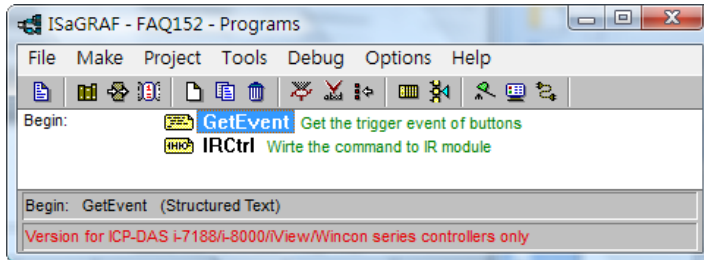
ISaGRAF - FAQ152 - Programs

File Make Project Tools Debug Options Help

Begin:
GetEvent Get the trigger event of buttons
IRCtrl Wirte the command to IR module

Begin: GetEvent (Structured Text)

Version for ICP-DAS i-7188/i-8000/iView/Wincon series controllers only